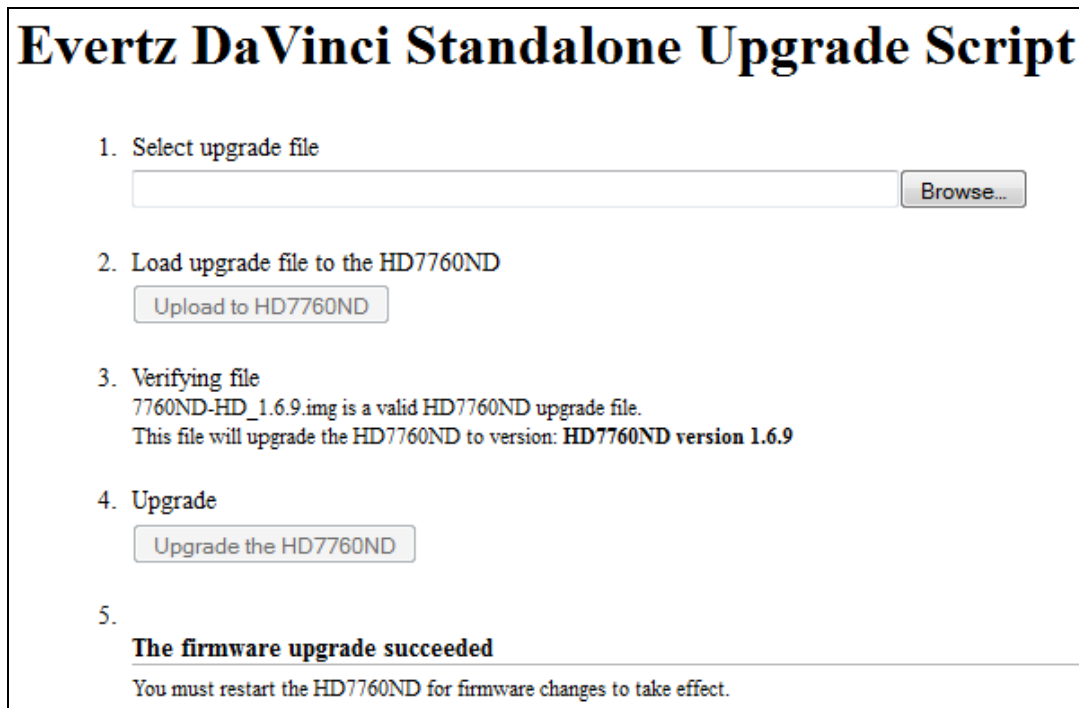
# Evertz DaVinci Standalone Upgrade Script

1. Select upgrade file
Browse...

2. Load upgrade file to the HD7760ND
Upload to HD7760ND

3. Verifying file
7760ND-HD_1.6.9.img is a valid HD7760ND upgrade file.
This file will upgrade the HD7760ND to version: **HD7760ND version 1.6.9**

4. Upgrade
Upgrade the HD7760ND

5.
**The firmware upgrade succeeded**
You must restart the HD7760ND for firmware changes to take effect.